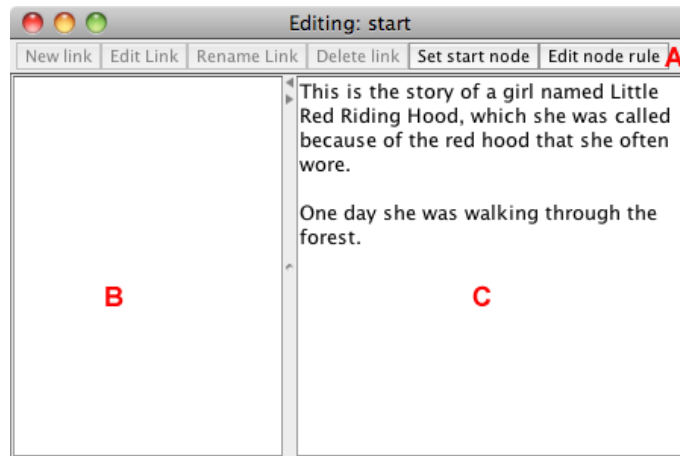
Editing: start

New link | Edit Link | Rename Link | Delete link | Set start node | Edit node rule A

B

This is the story of a girl named Little Red Riding Hood, which she was called because of the red hood that she often wore.

One day she was walking through the forest.

C